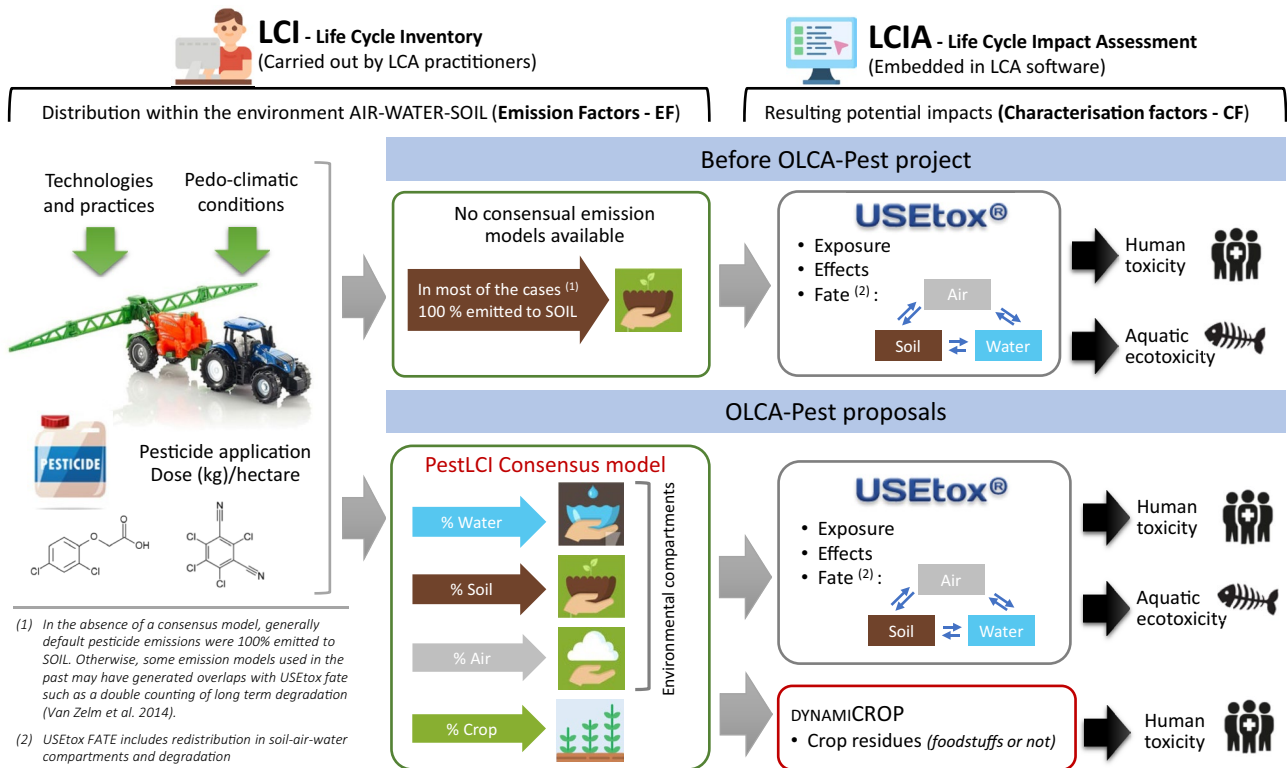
LCI - Life Cycle Inventory
(Carried out by LCA practitioners)

LCIA - Life Cycle Impact Assessment
(Embedded in LCA software)

Distribution within the environment AIR-WATER-SOIL (Emission Factors - EF)

Resulting potential impacts (Characterisation factors - CF)

Technologies and practices

Pedo-climatic conditions

Before OLCA-Pest project

No consensual emission models available

In most of the cases $^{(1)}$ 100 % emitted to SOIL

USEtox®

• Exposure
• Effects
• Fate $^{(2)}$ :

Air
Soil
Water

Human toxicity

Aquatic ecotoxicity

OLCA-Pest proposals

PESTICIDE

Pesticide application Dose (kg)/hectare

O
OH
Cl
Cl

N
Cl
Cl
Cl
Cl
N

PestLCI Consensus model

% Water
% Soil
% Air
% Crop

Environmental compartments

USEtox®

• Exposure
• Effects
• Fate $^{(2)}$ :

Air
Soil
Water

Human toxicity

Aquatic ecotoxicity

DYNAMICROP
• Crop residues (foodstuffs or not)

Human toxicity

(1) In the absence of a consensus model, generally default pesticide emissions were 100% emitted to SOIL. Otherwise, some emission models used in the past may have generated overlaps with USEtox fate such as a double counting of long term degradation (Van Zelm et al. 2014).

(2) USEtox FATE includes redistribution in soil-air-water compartments and degradation